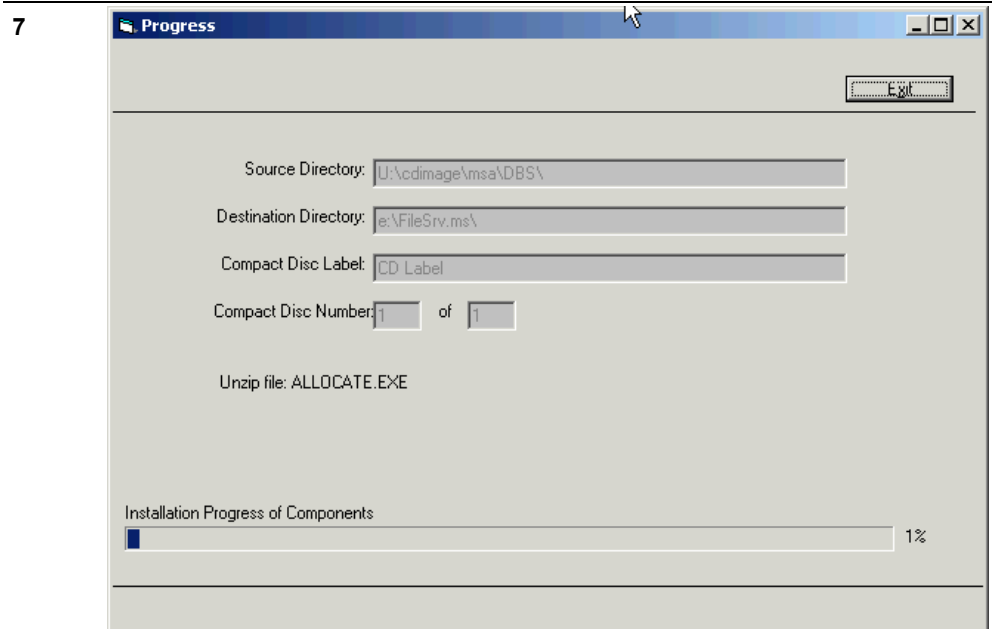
7

Progress

Exit

Source Directory: U:\cdimage\msa\DBS\

Destination Directory: e:\FileSrv.ms\

Compact Disc Label: CD Label

Compact Disc Number: 1 of 1

Unzip file: ALLOCATE.EXE

Installation Progress of Components

1%